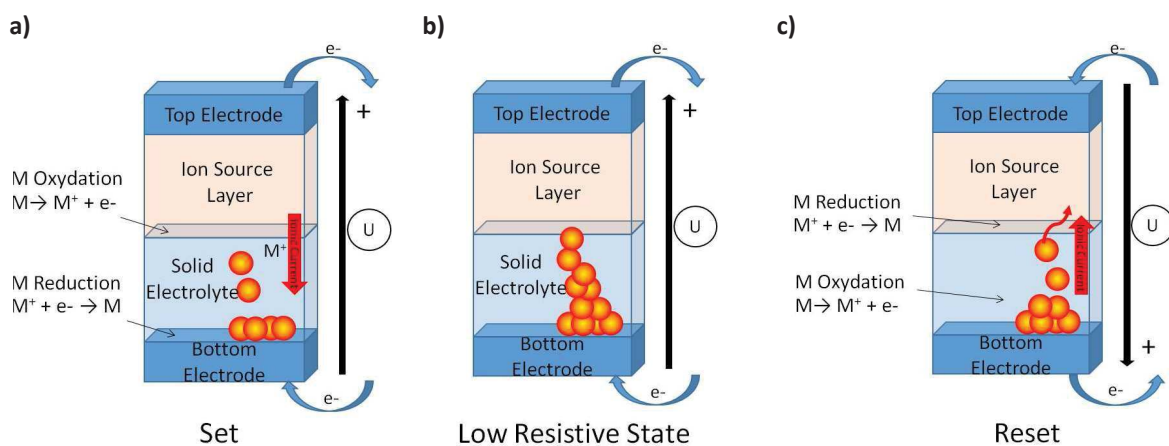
a)

e-

Top Electrode

+

Ion Source Layer

M Oxydation
M→ M$^+$ + e-

M$^+$

Ionic Current

U

Solid Electrolyte

M Reduction
M$^+$ + e- → M

Bottom Electrode

e-

Set

b)

e-

Top Electrode

+

Ion Source Layer

U

Solid Electrolyte

Bottom Electrode

e-

Low Resistive State

c)

e-

Top Electrode

Ion Source Layer

M Reduction
M$^+$ + e- → M

Ionic Current

U

M Oxydation
M→ M$^+$ + e-

Bottom Electrode

+

e-

Reset